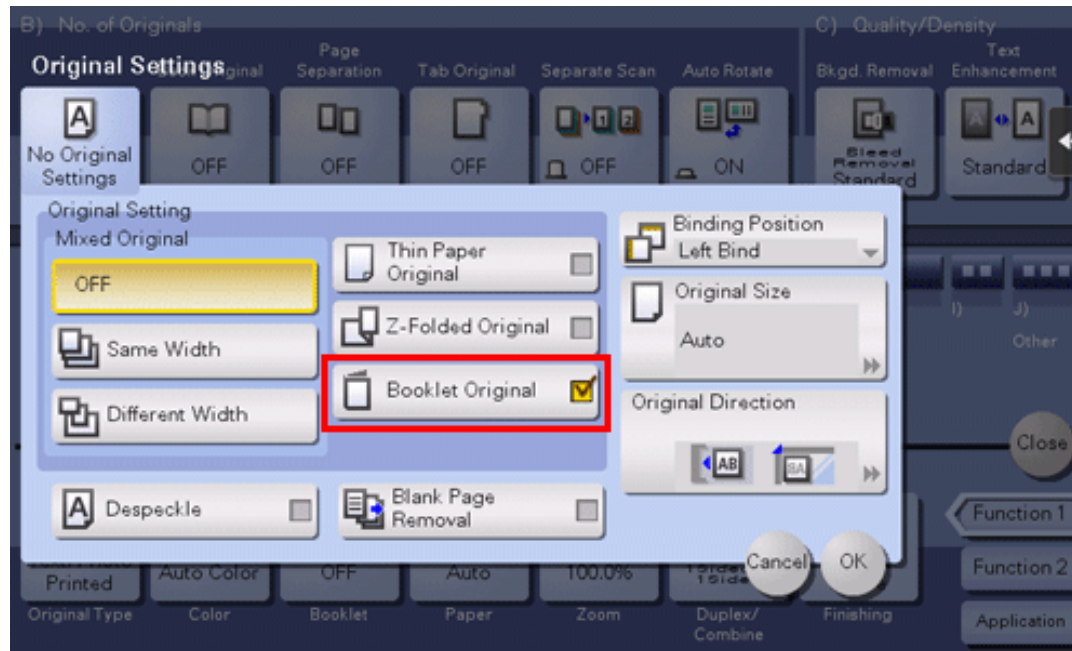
B) No. of Originals

C) Quality/Density

Original Settings

Page Separation

Tab Original

Separate Scan

Auto Rotate

Bkgd. Removal

Text Enhancement

No Original Settings

OFF

OFF

OFF

OFF

ON

Bleed Removal Standard

Standard

Original Setting

Mixed Original

OFF

Same Width

Different Width

Thin Paper Original

Z-Folded Original

Booklet Original

Binding Position

Left Bind

Original Size

Auto

Original Direction

Despeckle

Blank Page Removal

Other

Close

Function 1

Function 2

Application

Cancel

OK

Printed

Auto Color

OFF

Auto

100.0%

Original Type

Color

Booklet

Paper

Zoom

Duplex/ Combine

Finishing